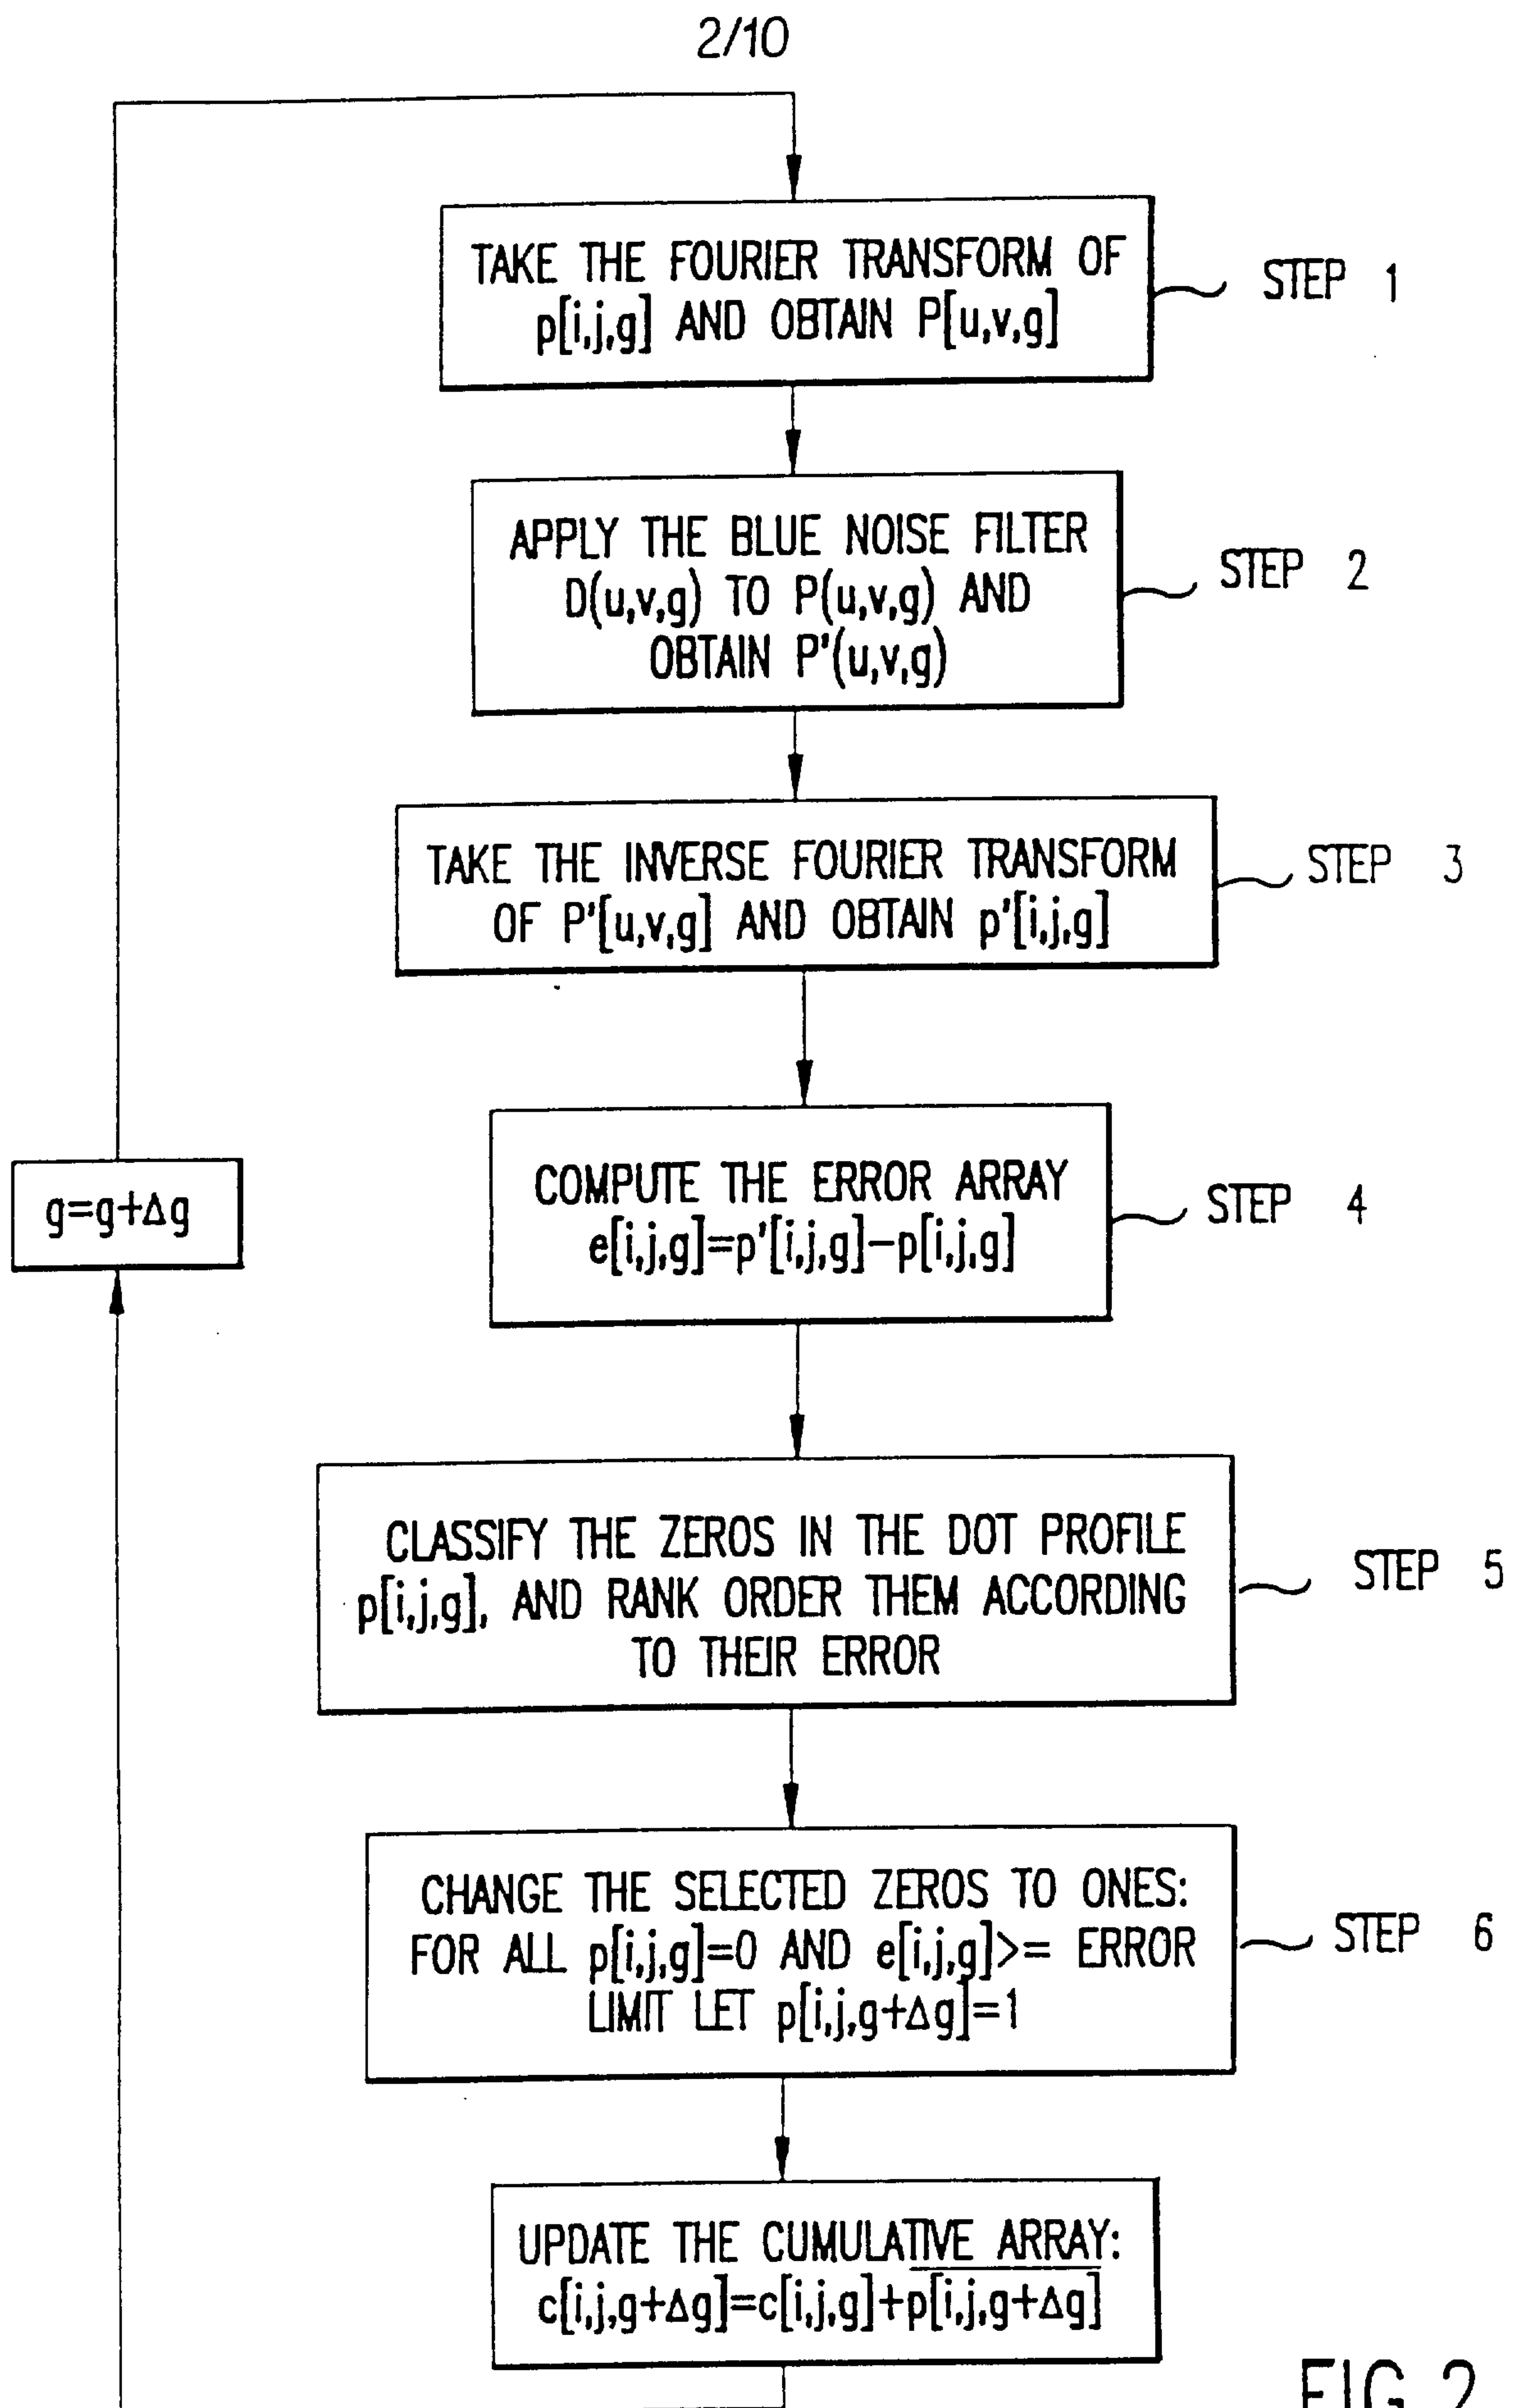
2/10

TAKE THE FOURIER TRANSFORM OF p[i,j,g] AND OBTAIN P[u,v,g]

STEP 1

APPLY THE BLUE NOISE FILTER D(u,v,g) TO P(u,v,g) AND OBTAIN P'(u,v,g)

STEP 2

TAKE THE INVERSE FOURIER TRANSFORM OF P'[u,v,g] AND OBTAIN p'[i,j,g]

STEP 3

$g=g+\Delta g$

COMPUTE THE ERROR ARRAY e[i,j,g]=p'[i,j,g]−p[i,j,g]

STEP 4

CLASSIFY THE ZEROS IN THE DOT PROFILE p[i,j,g], AND RANK ORDER THEM ACCORDING TO THEIR ERROR

STEP 5

CHANGE THE SELECTED ZEROS TO ONES: FOR ALL p[i,j,g]=0 AND e[i,j,g]>= ERROR LIMIT LET $p[i,j,g+\Delta g]=1$

STEP 6

UPDATE THE CUMULATIVE ARRAY: $c[i,j,g+\Delta g]=c[i,j,g]+p[i,j,g+\Delta g]$

FIG 2